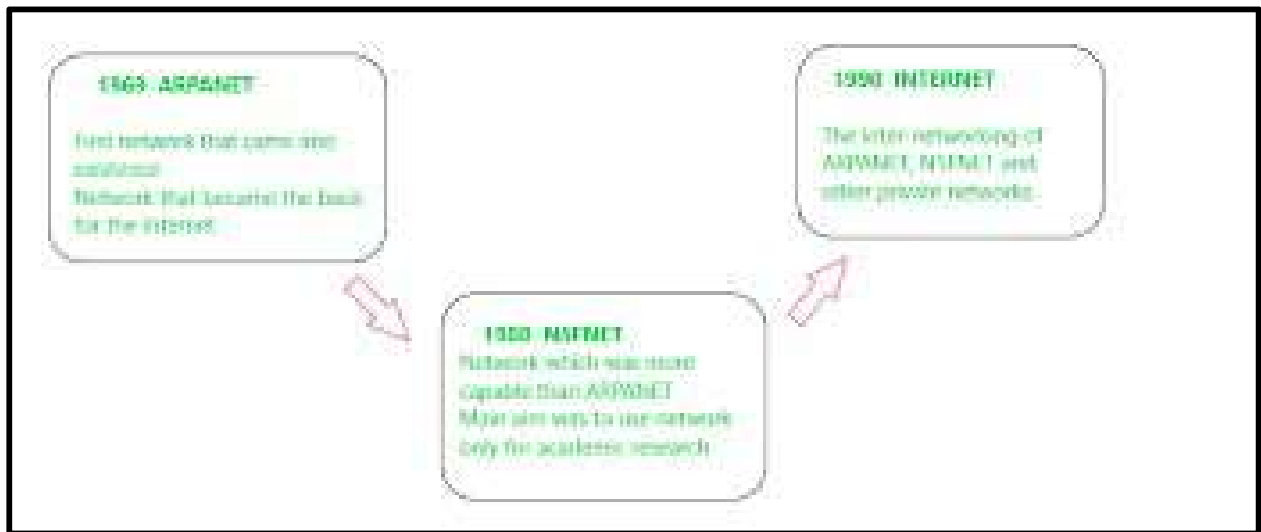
1969 ARPANET

First network that came into existence
Network that became the basis for the internet

1980 NSFNET
Network which was more capable than ARPANET
Main aim was to use network only for academic research

1990 INTERNET

The inter networking of ARPANET, NSFNET and other private networks